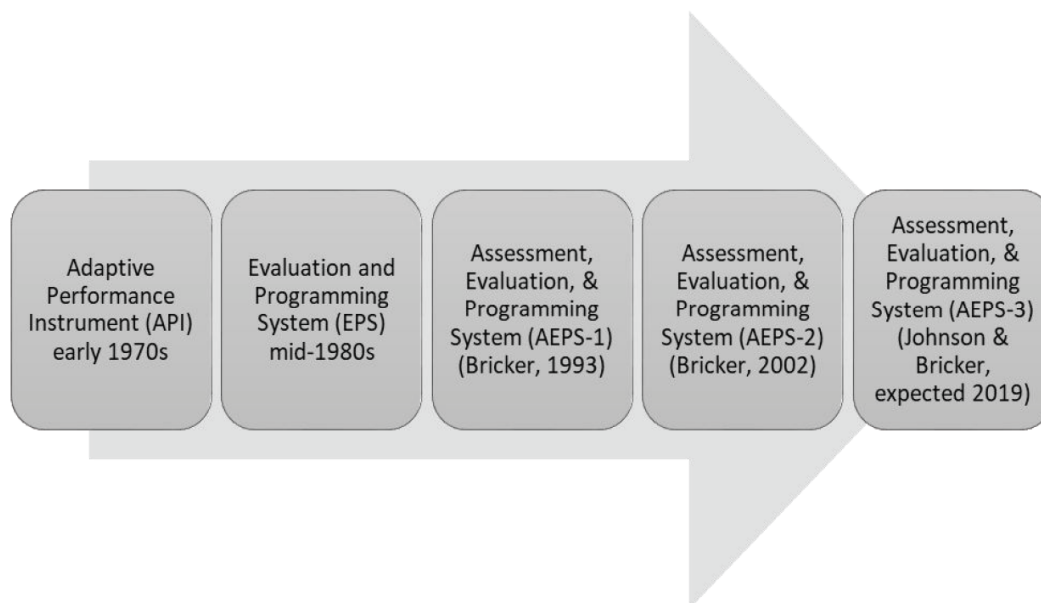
Adaptive Performance Instrument (API) early 1970s

Evaluation and Programming System (EPS) mid-1980s

Assessment, Evaluation, & Programming System (AEPS-1) (Bricker, 1993)

Assessment, Evaluation, & Programming System (AEPS-2) (Bricker, 2002)

Assessment, Evaluation, & Programming System (AEPS-3) (Johnson & Bricker, expected 2019)